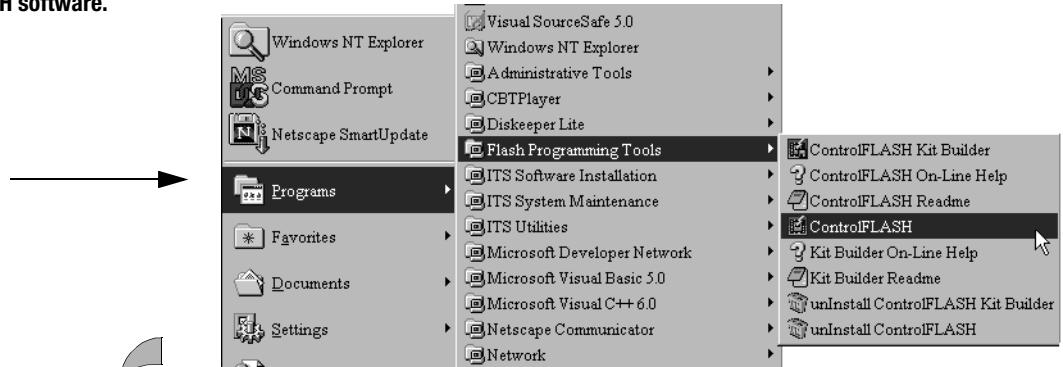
H software.

Windows NT Explorer
Command Prompt
Netscape SmartUpdate
Programs
Favorites
Documents
Settings

Visual SourceSafe 5.0
Windows NT Explorer
Administrative Tools
CBTPlayer
Diskeeper Lite
Flash Programming Tools
ITS Software Installation
ITS System Maintenance
ITS Utilities
Microsoft Developer Network
Microsoft Visual Basic 5.0
Microsoft Visual C++ 6.0
Netscape Communicator
Network

ControlFLASH Kit Builder
ControlFLASH On-Line Help
ControlFLASH Readme
ControlFLASH
Kit Builder On-Line Help
Kit Builder Readme
unInstall ControlFLASH Kit Builder
unInstall ControlFLASH